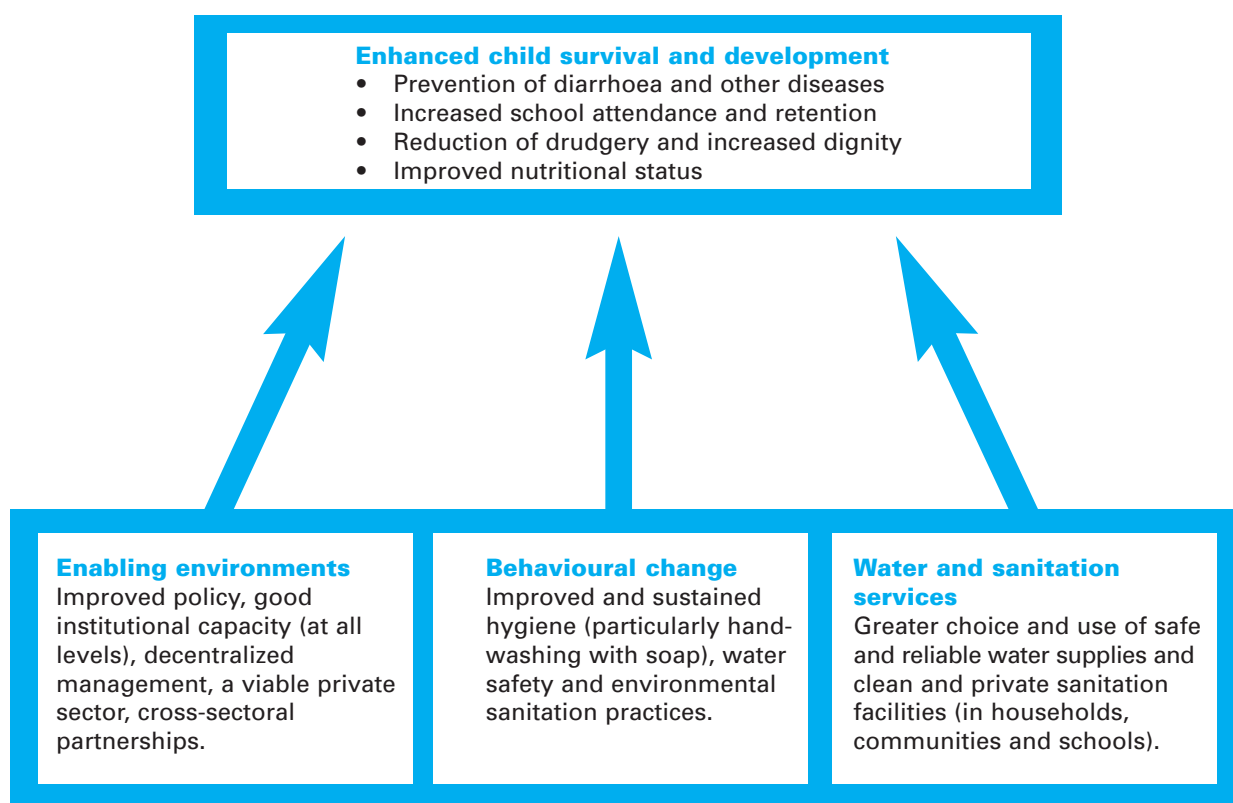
Enhanced child survival and development
• Prevention of diarrhoea and other diseases
• Increased school attendance and retention
• Reduction of drudgery and increased dignity
• Improved nutritional status

Enabling environments
Improved policy, good institutional capacity (at all levels), decentralized management, a viable private sector, cross-sectoral partnerships.

Behavioural change
Improved and sustained hygiene (particularly hand-washing with soap), water safety and environmental sanitation practices.

Water and sanitation services
Greater choice and use of safe and reliable water supplies and clean and private sanitation facilities (in households, communities and schools).